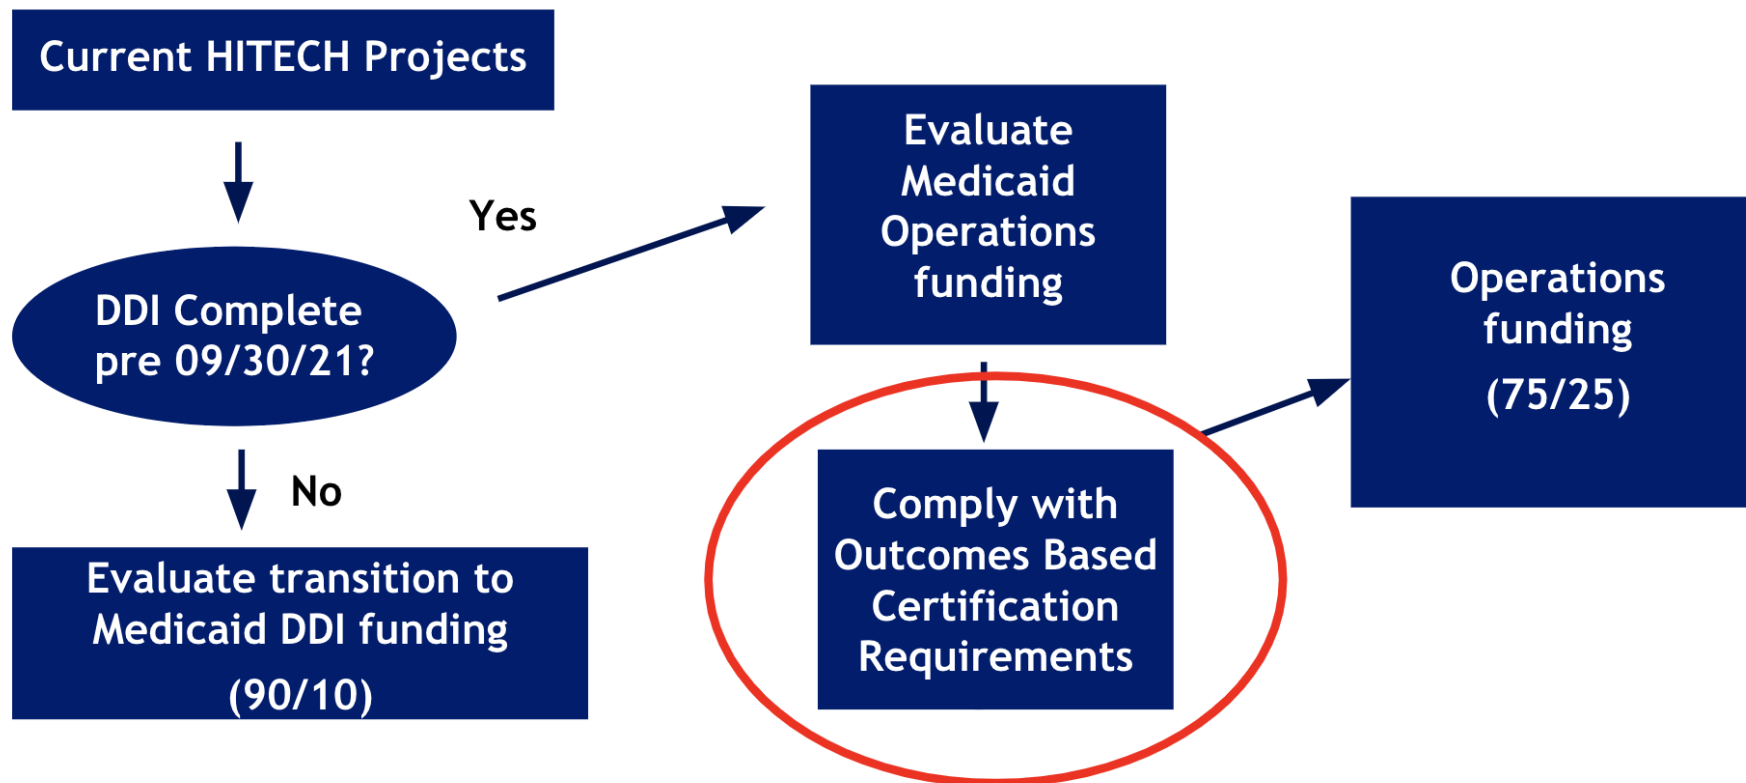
Current HITECH Projects

DDI Complete pre 09/30/21?

Yes

No

Evaluate transition to Medicaid DDI funding

(90/10)

Evaluate Medicaid Operations funding

Comply with Outcomes Based Certification Requirements

Operations funding

(75/25)